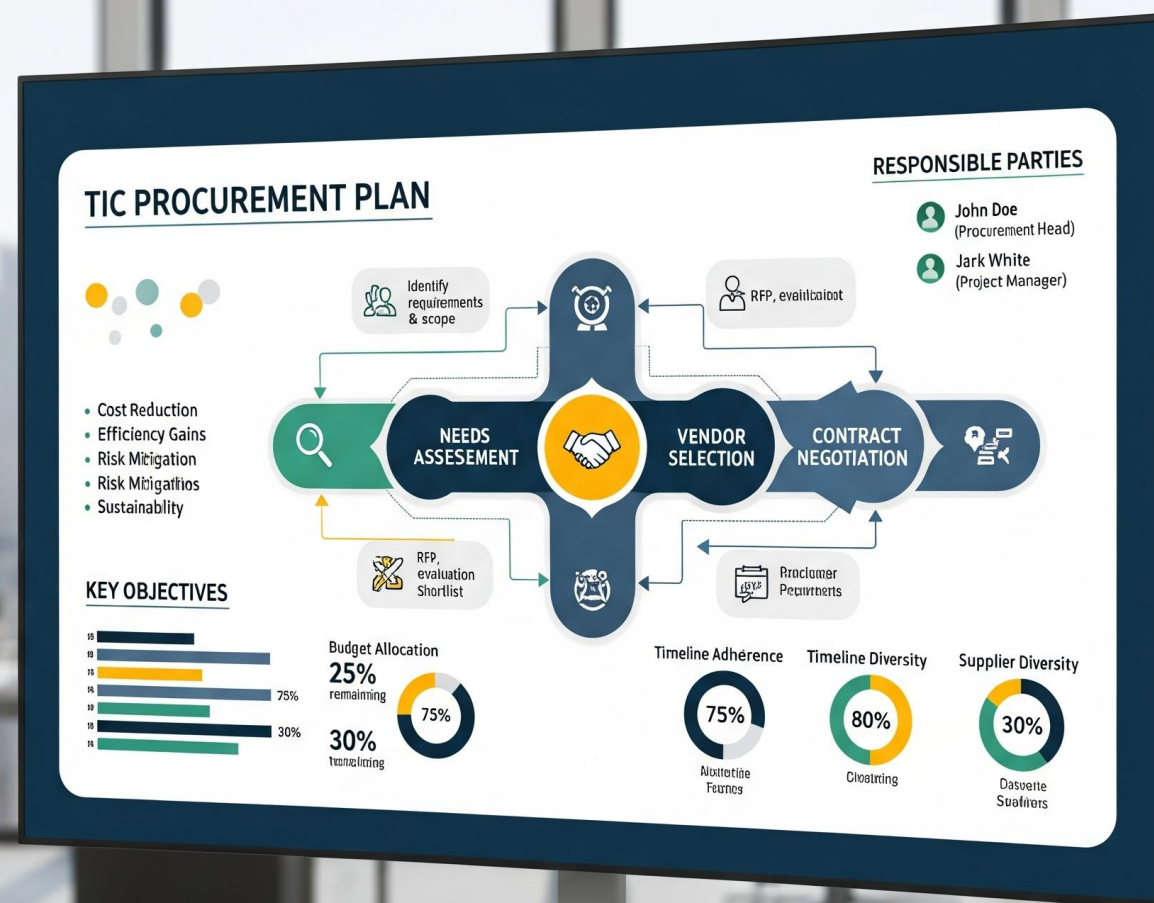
TIC PROCUREMENT PLAN

RESPONSIBLE PARTIES

John Doe
(Procurement Head)

Jark White
(Project Manager)

Identify requirements & scope

RFP, evaiitaioot

• Cost Reduction
• Efficiency Gains
• Risk Mitigation
• Risk Mibigathos
• Sustainablity

NEEDS ASSESEMENT

VENDOR SELECTION

CONTRACT NEGOTIATION

RFP, evaluation Shortlist

Proclamer Pecunrents

KEY OBJECTIVES

75%

30%

Budget Allocation
25%
remaining
75%
30%
tuonalining

Timeline Adherence
75%
Alustertie Fearnes

Timeline Diversity
80%
Cheatring

Supplier Diversity
30%
Dasvette Suafirers